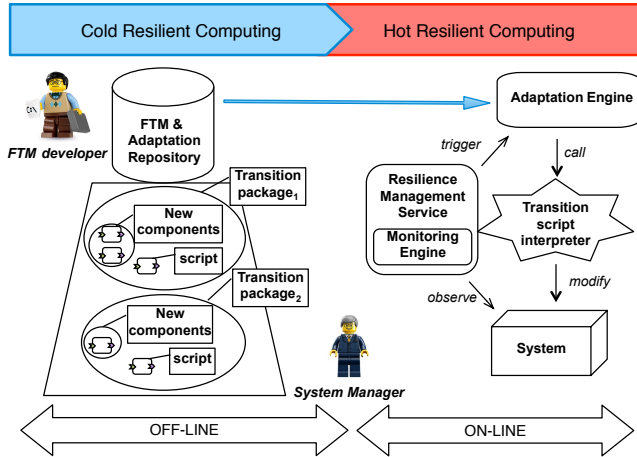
Cold Resilient Computing

Hot Resilient Computing

FTM developer

FTM & Adaptation Repository

Adaptation Engine

trigger

call

Transition package$_1$

New components

script

Transition package$_2$

New components

script

Resilience Management Service

Monitoring Engine

Transition script interpreter

observe

modify

System

System Manager

OFF-LINE

ON-LINE